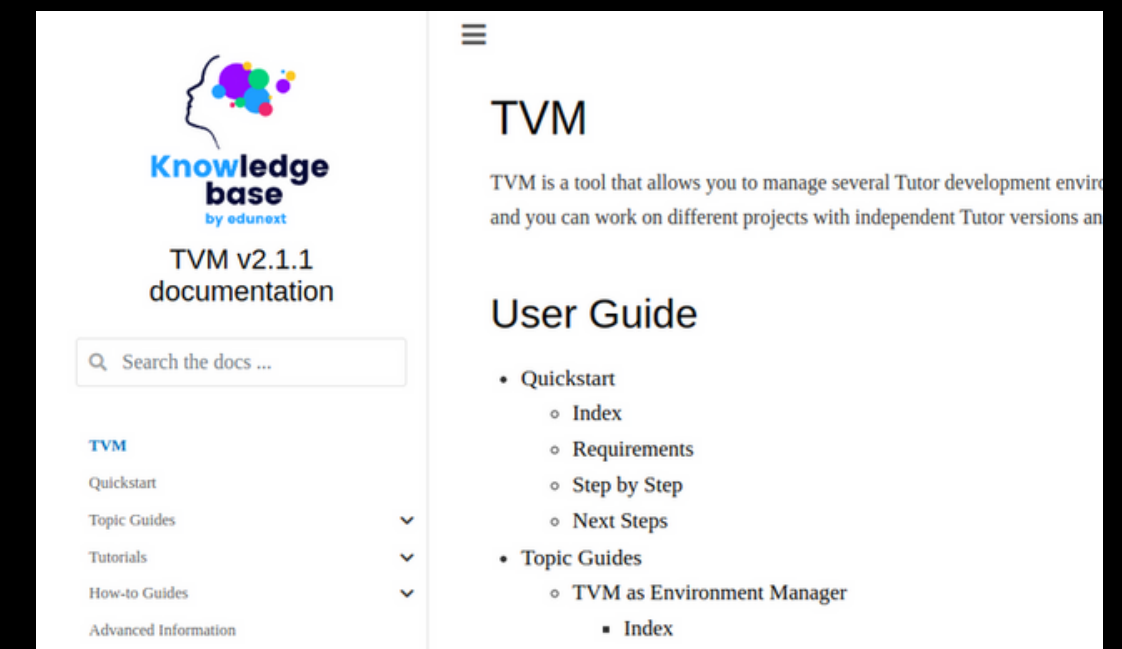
Knowledge base
by edunext

TVM v2.1.1 documentation

Search the docs ...

TVM
Quickstart
Topic Guides
Tutorials
How-to Guides
Advanced Information

TVM

TVM is a tool that allows you to manage several Tutor development enviro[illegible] and you can work on different projects with independent Tutor versions an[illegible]

User Guide

- Quickstart
  - Index
  - Requirements
  - Step by Step
  - Next Steps
- Topic Guides
  - TVM as Environment Manager
    - Index